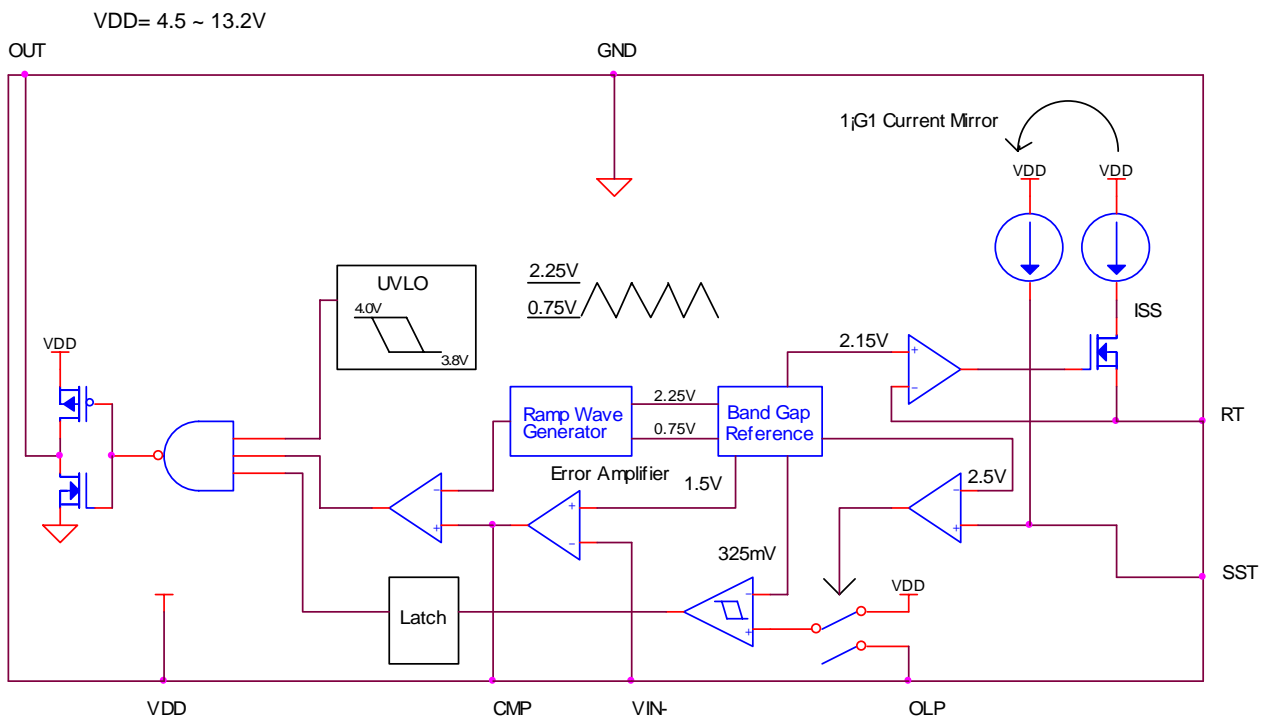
VDD= 4.5 ~ 13.2V

OUT

GND

1¡G1 Current Mirror

VDD

VDD

2.25V

0.75V

UVLO

4.0V

3.8V

ISS

VDD

2.15V

+

-

Ramp Wave Generator

2.25V

0.75V

Band Gap Reference

RT

-

+

Error Amplifier

+

-

1.5V

2.5V

-

+

325mV

SST

VDD

Latch

-

+

VDD

CMP

VIN-

OLP